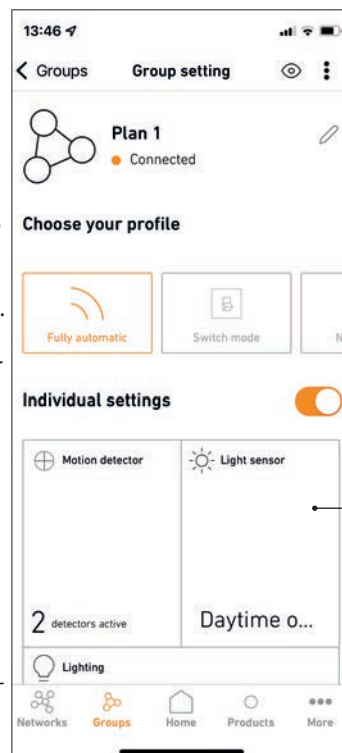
13:46

Groups Group setting

Plan 1
Connected

Choose your profile

Fully automatic
Switch mode
N

Individual settings

Motion detector
Light sensor

2 detectors active
Daytime o...

Lighting

Networks Groups Home Products More